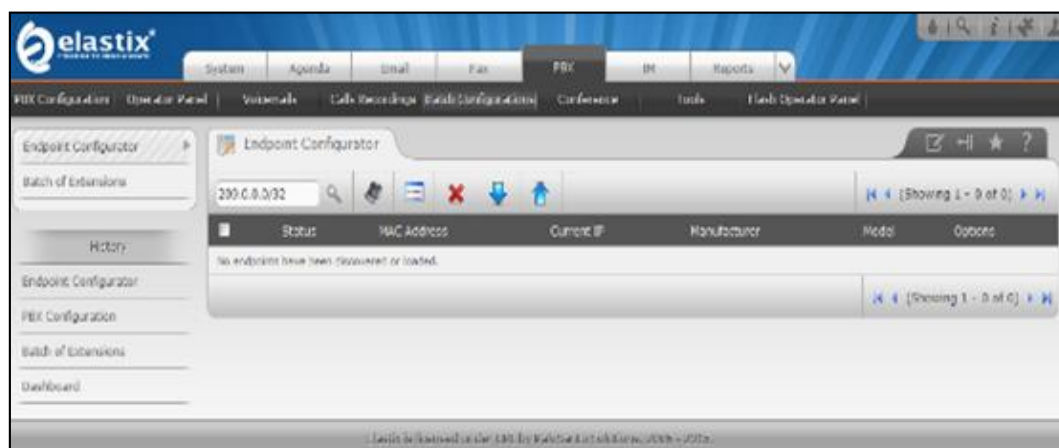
elastix

System | Agenda | Email | Fax | PBX | IM | Reports

PBX Configuration | Operator Panel | Voicemails | Calls Recordings | Batch Configurations | Conference | Tools | Flash Operator Panel

Endpoint Configurator
Batch of Extensions

History
Endpoint Configurator
PBX Configuration
Batch of Extensions
Dashboard

Endpoint Configurator

200.0.0.0/32

[Showing 1 - 0 of 0]

| Status | MAC Address | Current IP | Manufacturer | Model | Options |
|---|---|---|---|---|---|
| No endpoints have been discovered or loaded. | | | | | |

[Showing 1 - 0 of 0]

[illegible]